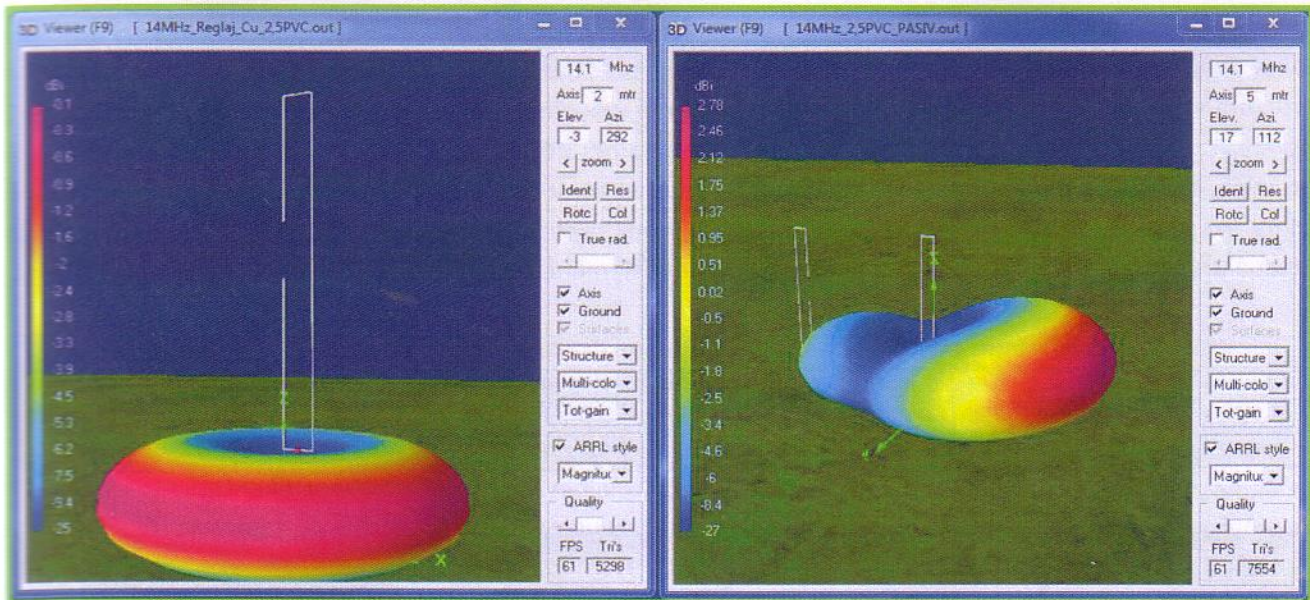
3D Viewer (F9) [ 14MHz_Reglaj_Cu_2,5PVC.out ]

dBi
-0.1
-0.3
-0.6
-0.9
-1.2
-1.6
-2
-2.4
-2.8
-3.3
-3.9
-4.5
-5.3
-6.2
-7.5
-9.4
-35

14.1 Mhz
Axis 2 mtr
Elev. Azi.
-3 292
< zoom >
Ident Res
Rotc Col
True rad.
Axis
Ground
Surfaces
Structure
Multi-colo
Tot-gain
ARRL style
Magnitud
Quality
FPS Tri's
61 5298

3D Viewer (F9) [ 14MHz_2,5PVC_PASIV.out ]

dBi
2.78
2.46
2.12
1.75
1.37
0.95
0.51
0.02
-0.5
-1.1
-1.8
-2.5
-3.4
-4.6
-6
-8.4
-27

14.1 Mhz
Axis 5 mtr
Elev. Azi.
17 112
< zoom >
Ident Res
Rotc Col
True rad.
Axis
Ground
Surfaces
Structure
Multi-colo
Tot-gain
ARRL style
Magnitud
Quality
FPS Tri's
61 7554